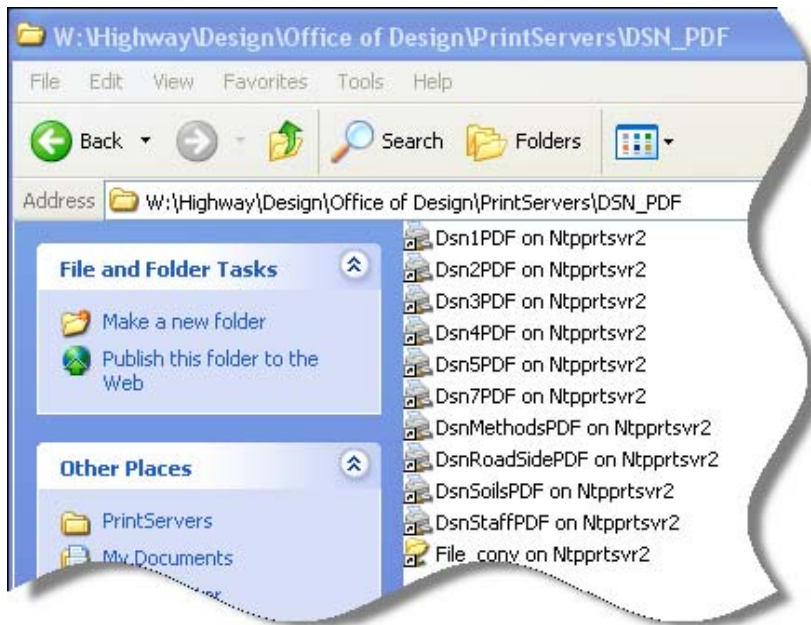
W:\Highway\Design\Office of Design\PrintServers\DSN_PDF

File Edit View Favorites Tools Help

Back Search Folders

Address W:\Highway\Design\Office of Design\PrintServers\DSN_PDF

File and Folder Tasks

Make a new folder

Publish this folder to the Web

Other Places

PrintServers

My Documents

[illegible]

Dsn1PDF on Ntpprtsvr2
Dsn2PDF on Ntpprtsvr2
Dsn3PDF on Ntpprtsvr2
Dsn4PDF on Ntpprtsvr2
Dsn5PDF on Ntpprtsvr2
Dsn7PDF on Ntpprtsvr2
DsnMethodsPDF on Ntpprtsvr2
DsnRoadSidePDF on Ntpprtsvr2
DsnSoilsPDF on Ntpprtsvr2
DsnStaffPDF on Ntpprtsvr2
File_conv on Ntpprtsvr2